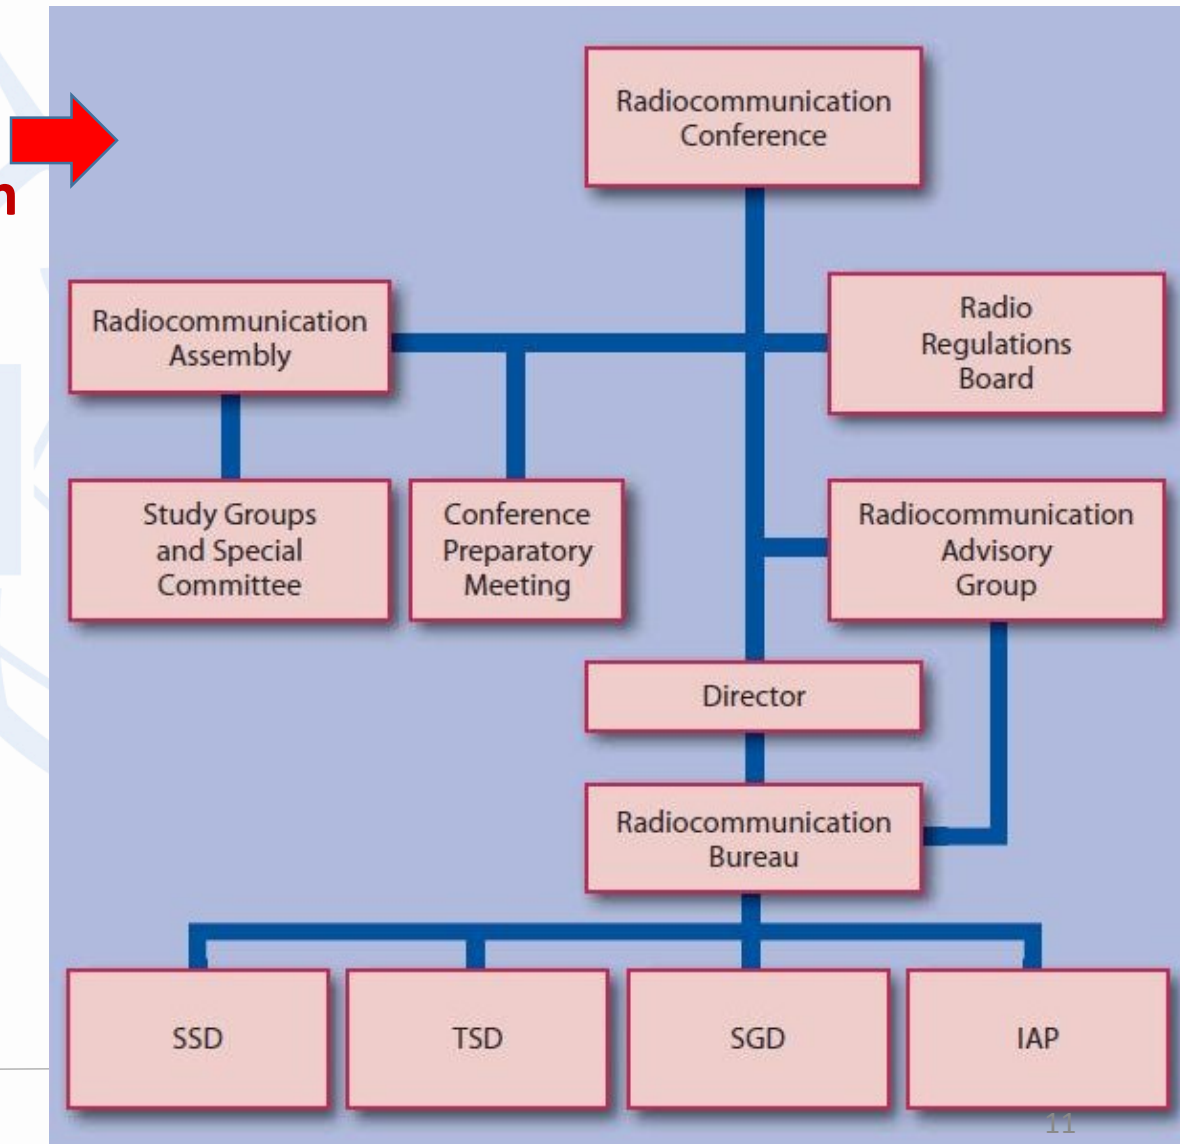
n

Radiocommunication Conference

Radiocommunication Assembly

Radio Regulations Board

Study Groups and Special Committee

Conference Preparatory Meeting

Radiocommunication Advisory Group

Director

Radiocommunication Bureau

SSD

TSD

SGD

IAP

11